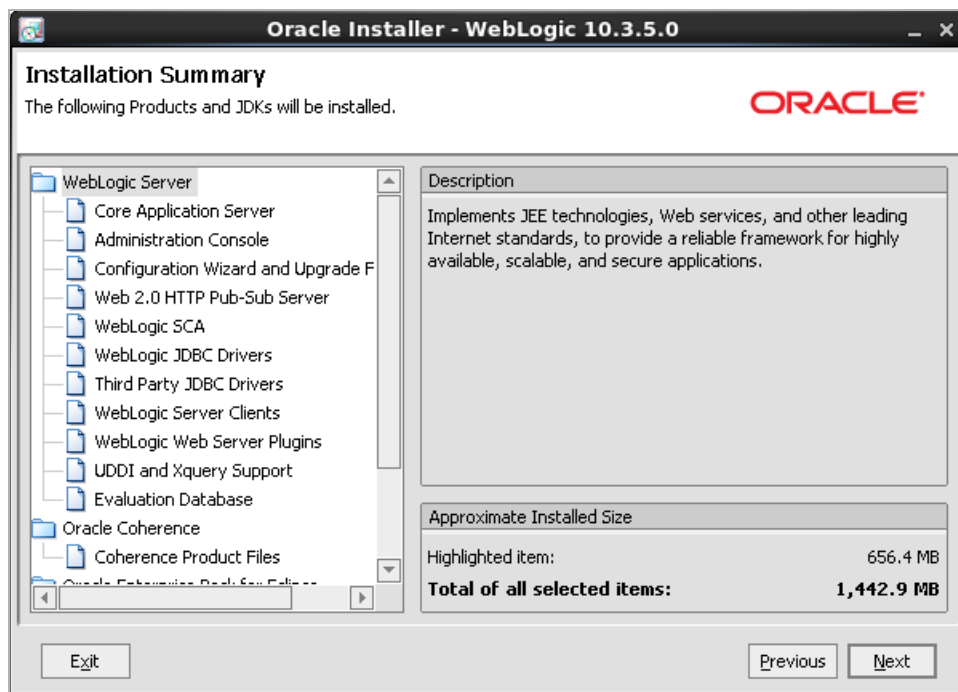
Oracle Installer - WebLogic 10.3.5.0

Installation Summary
The following Products and JDKs will be installed.

ORACLE

WebLogic Server
Core Application Server
Administration Console
Configuration Wizard and Upgrade F
Web 2.0 HTTP Pub-Sub Server
WebLogic SCA
WebLogic JDBC Drivers
Third Party JDBC Drivers
WebLogic Server Clients
WebLogic Web Server Plugins
UDDI and Xquery Support
Evaluation Database
Oracle Coherence
Coherence Product Files
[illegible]

Description
Implements JEE technologies, Web services, and other leading Internet standards, to provide a reliable framework for highly available, scalable, and secure applications.

Approximate Installed Size
Highlighted item: 656.4 MB
Total of all selected items: 1,442.9 MB

Exit
Previous
Next